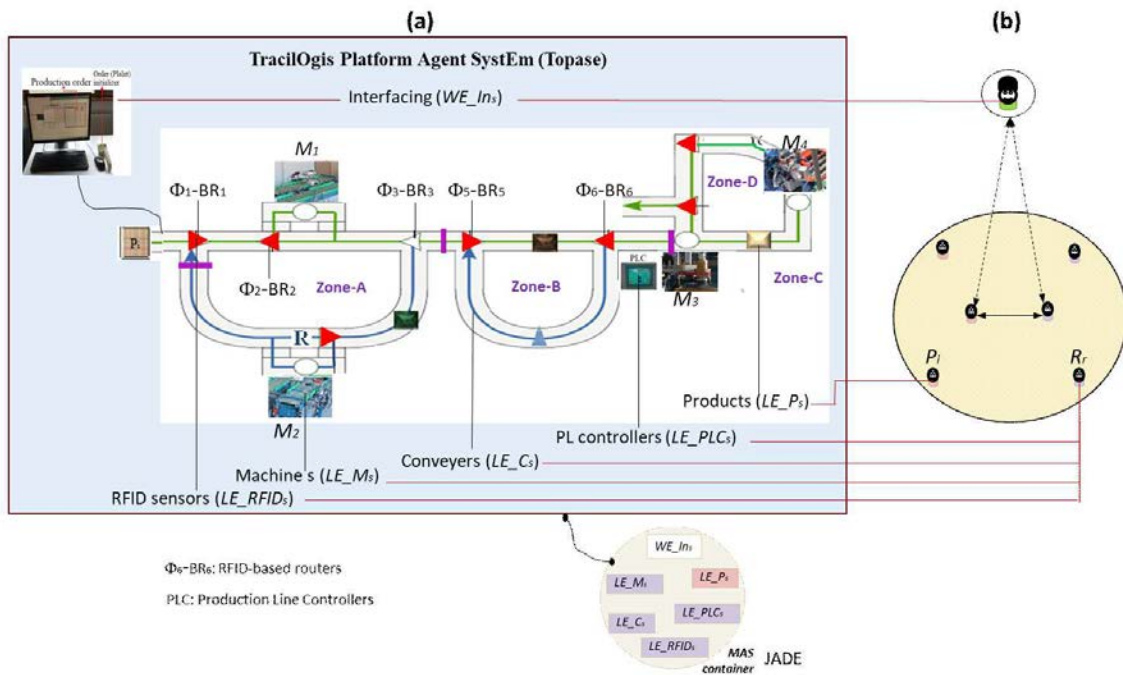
(a)

(b)

TracilOgis Platform Agent SystEm (Topase)

Production order

Order (Pilot) initiator

Interfacing ($WE\_In_s$)

$M_1$

$M_4$

$\Phi_1$-$BR_1$

$\Phi_3$-$BR_3$

$\Phi_5$-$BR_5$

$\Phi_6$-$BR_6$

Zone-D

$P_s$

$\Phi_2$-$BR_2$

Zone-A

Zone-B

PLC

$M_3$

Zone-C

R

$P_i$

$R_r$

Products ($LE\_P_s$)

$M_2$

PL controllers ($LE\_PLC_s$)

Conveyers ($LE\_C_s$)

Machine's ($LE\_M_s$)

RFID sensors ($LE\_RFID_s$)

$\Phi_6$-$BR_6$: RFID-based routers

PLC: Production Line Controllers

$WE\_In_s$

$LE\_M_s$

$LE\_P_s$

$LE\_PLC_s$

$LE\_C_s$

$LE\_RFID_s$

MAS container

JADE